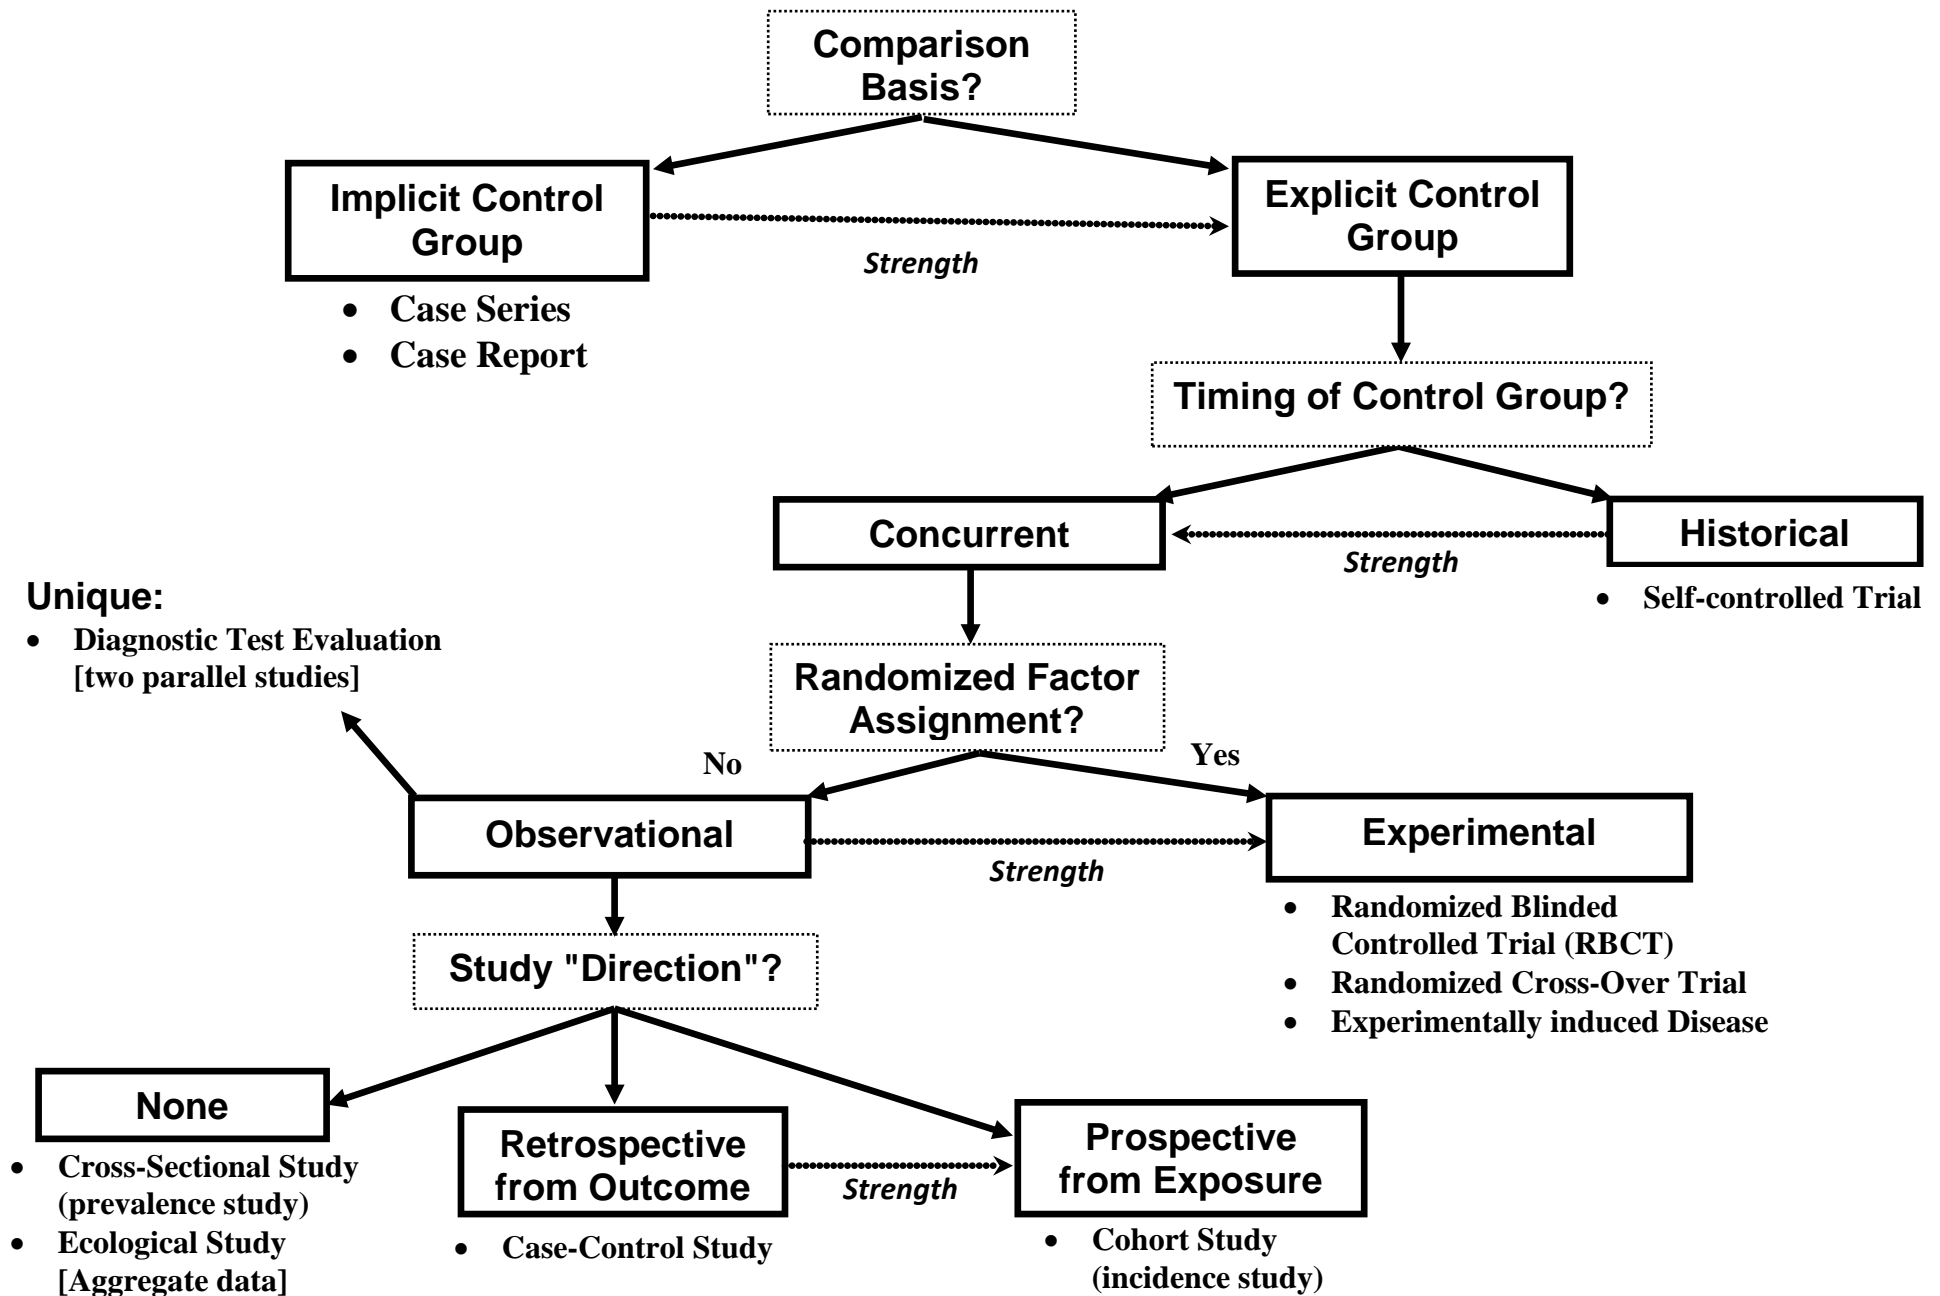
Comparison Basis?

Implicit Control Group

Strength

Explicit Control Group

- Case Series
- Case Report

Timing of Control Group?

Concurrent

Strength

Historical

- Self-controlled Trial

Unique:

- Diagnostic Test Evaluation [two parallel studies]

Randomized Factor Assignment?

No

Yes

Observational

Strength

Experimental

- Randomized Blinded Controlled Trial (RBCT)
- Randomized Cross-Over Trial
- Experimentally induced Disease

Study "Direction"?

None

- Cross-Sectional Study (prevalence study)
- Ecological Study [Aggregate data]

Retrospective from Outcome

Strength

Prospective from Exposure

- Case-Control Study

- Cohort Study (incidence study)